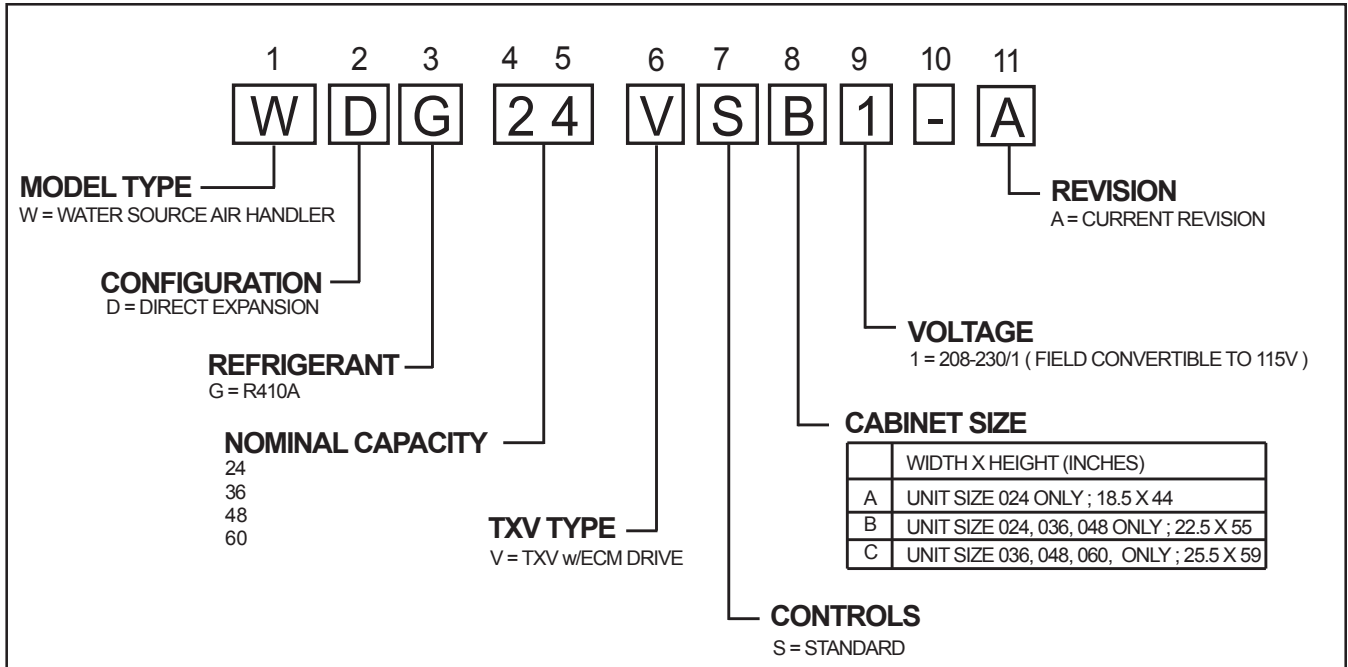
1 2 3 4 5 6 7 8 9 10 11

W D G 2 4 V S B 1 - A

MODEL TYPE
W = WATER SOURCE AIR HANDLER

CONFIGURATION
D = DIRECT EXPANSION

REFRIGERANT
G = R410A

NOMINAL CAPACITY
24
36
48
60

TXV TYPE
V = TXV w/ECM DRIVE

CONTROLS
S = STANDARD

REVISION
A = CURRENT REVISION

VOLTAGE
1 = 208-230/1 ( FIELD CONVERTIBLE TO 115V )

CABINET SIZE

| | WIDTH X HEIGHT (INCHES) |
|---|---|
| A | UNIT SIZE 024 ONLY ; 18.5 X 44 |
| B | UNIT SIZE 024, 036, 048 ONLY ; 22.5 X 55 |
| C | UNIT SIZE 036, 048, 060, ONLY ; 25.5 X 59 |